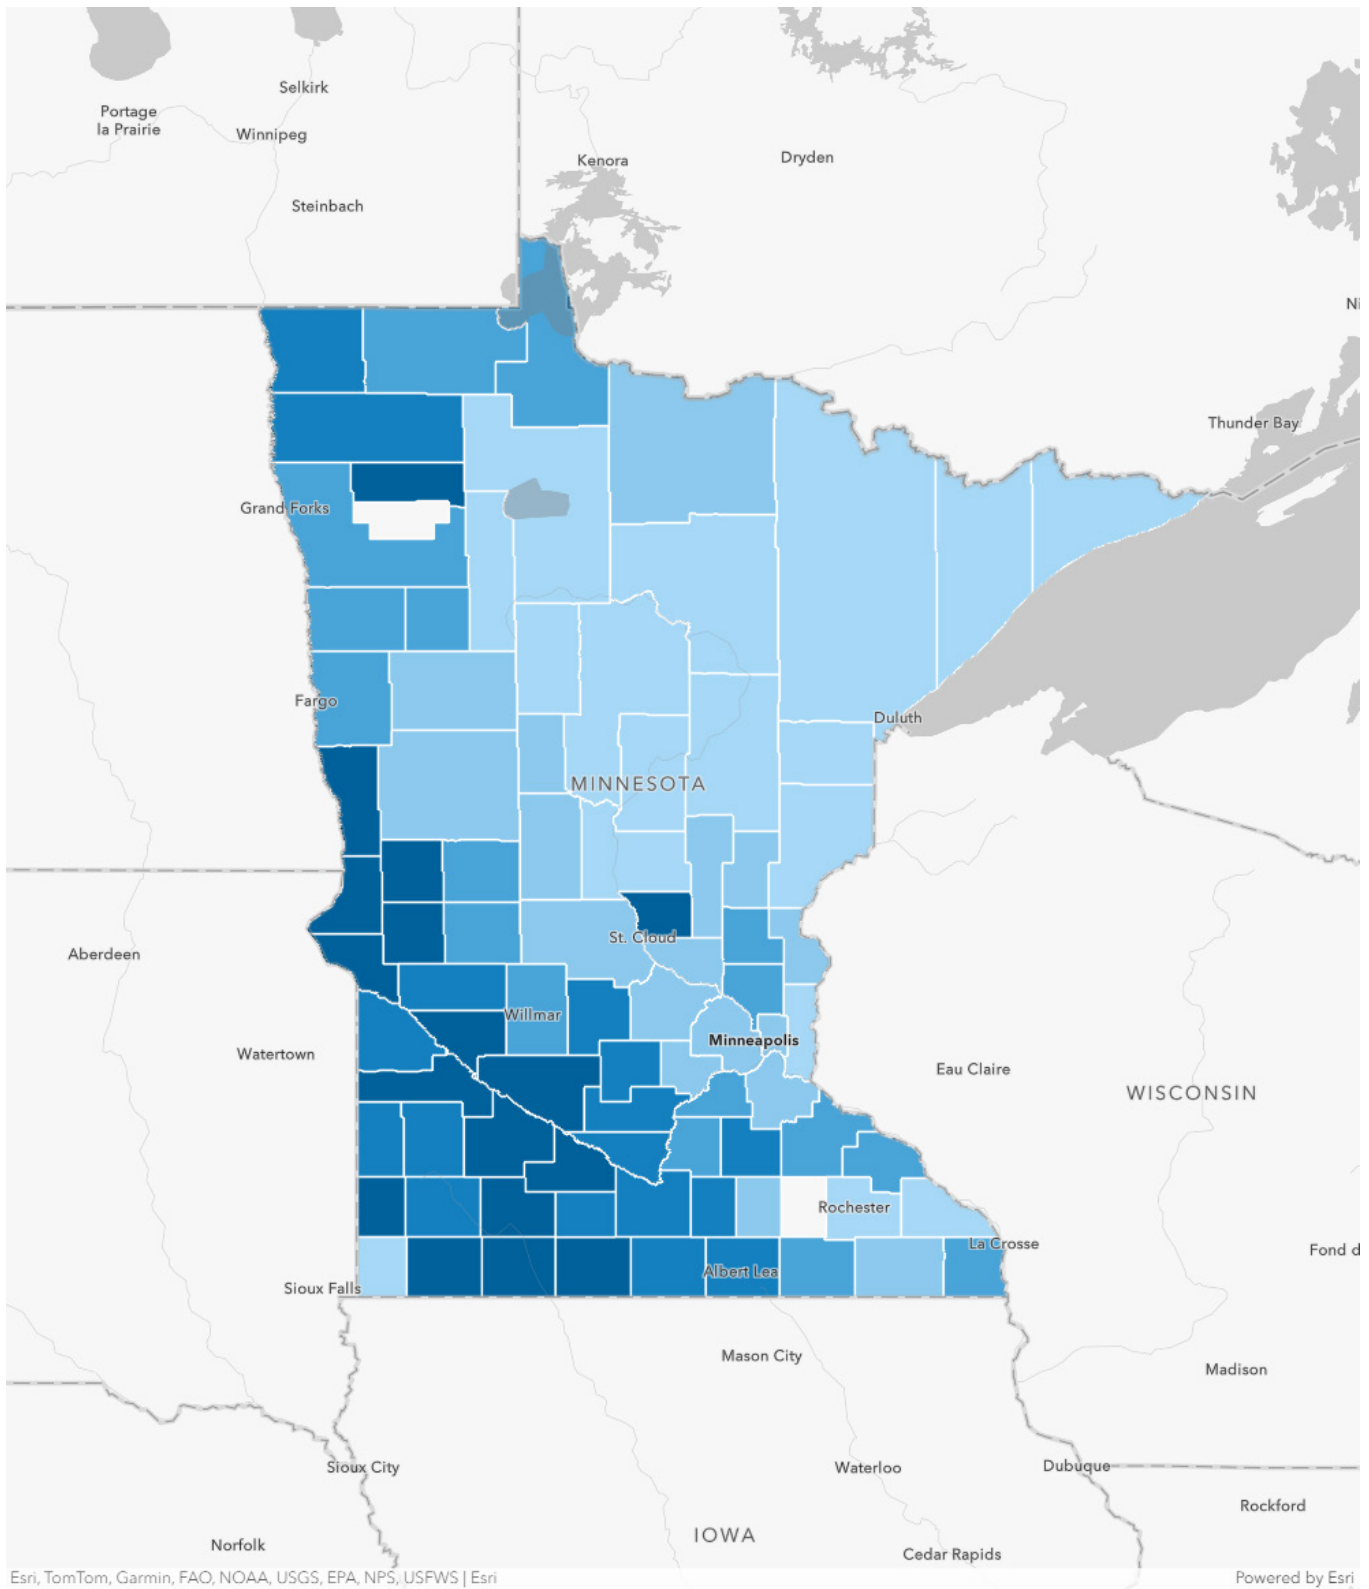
Portage la Prairie
Selkirk
Winnipeg
Steinbach
Kenora
Dryden
Ni
Thunder Bay
Grand Forks
Fargo
Duluth
MINNESOTA
Aberdeen
St. Cloud
Willmar
Watertown
Minneapolis
Eau Claire
WISCONSIN
Rochester
La Crosse
Fond d
Sioux Falls
Albert Lea
Mason City
Madison
Sioux City
Waterloo
Dubuque
Rockford
Norfolk
IOWA
Cedar Rapids
Esri, TomTom, Garmin, FAO, NOAA, USGS, EPA, NPS, USFWS | Esri
Powered by Esri